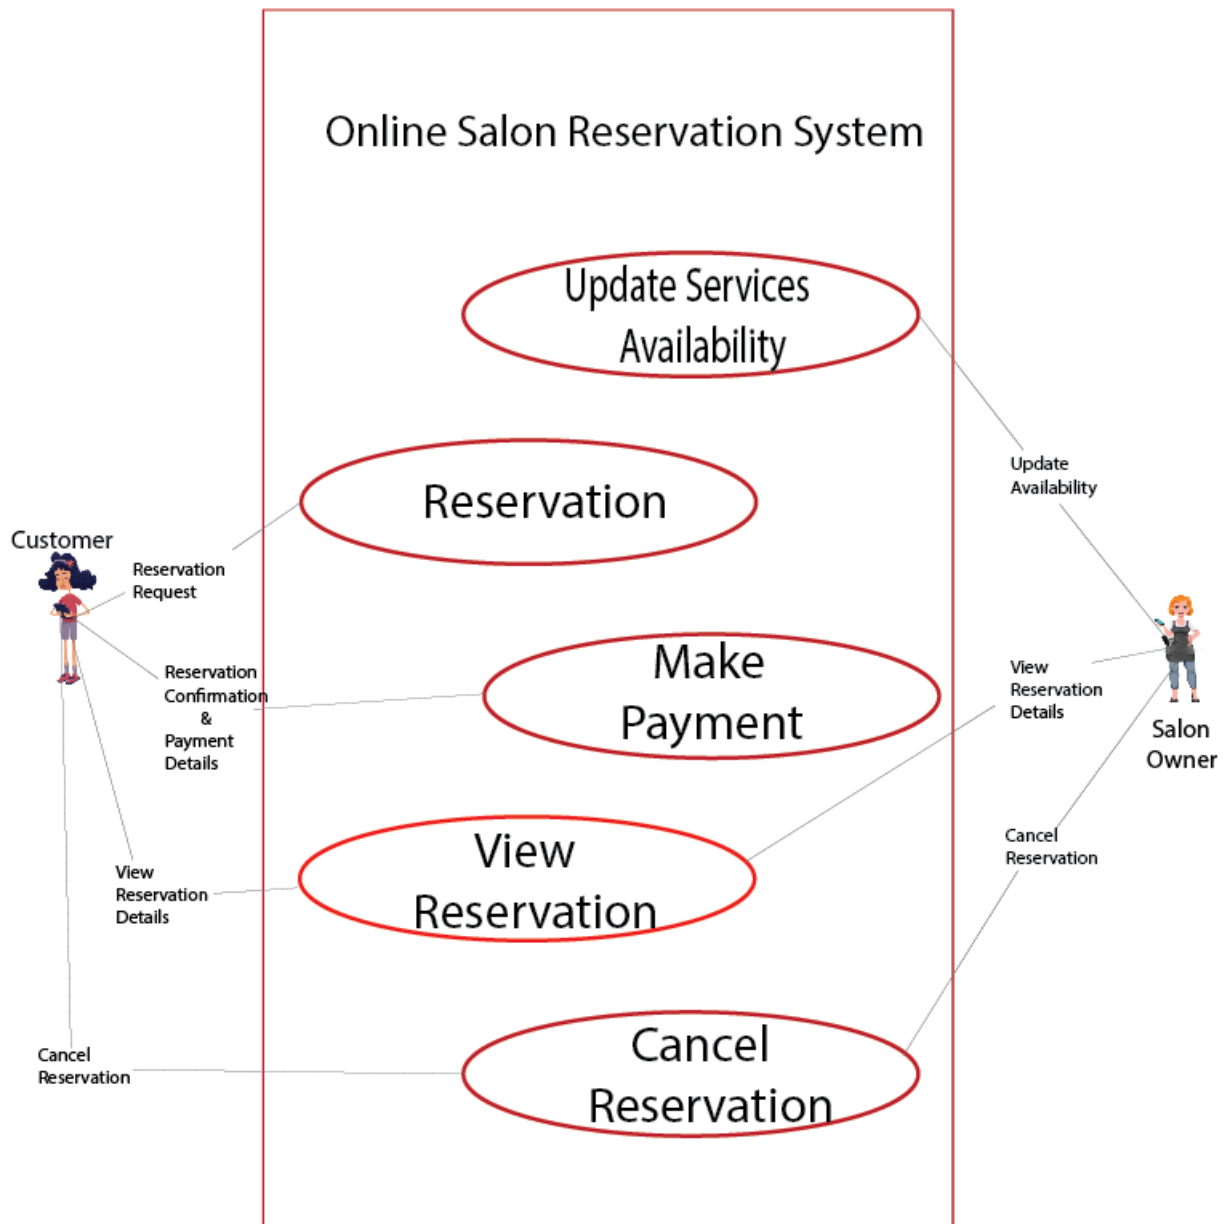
Online Salon Reservation System

Update Services Availability

Reservation

Make Payment

View Reservation

Cancel Reservation

Customer

Reservation Request

Reservation Confirmation & Payment Details

View Reservation Details

Cancel Reservation

Update Availability

View Reservation Details

Salon Owner

Cancel Reservation